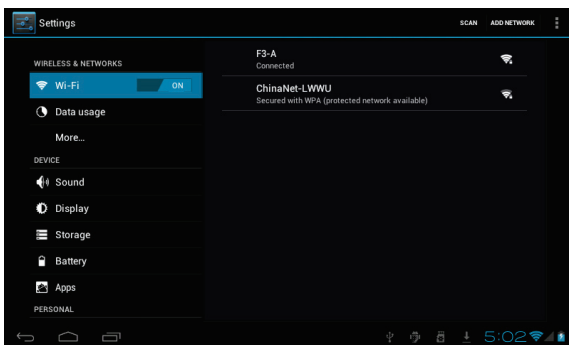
Settings

SCAN ADD NETWORK

WIRELESS & NETWORKS

Wi-Fi ON

Data usage

More...

DEVICE

Sound

Display

Storage

Battery

Apps

PERSONAL

F3-A
Connected

ChinaNet-LWWU
Secured with WPA (protected network available)

5:02